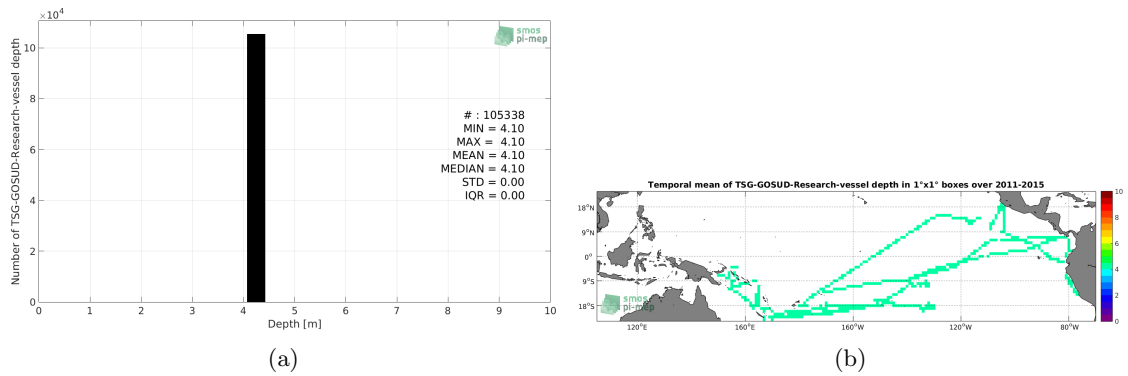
$\times 10^4$

smos pi-mep

Number of TSG-GOSUD-Research-vessel depth

10

8

6

4

2

0

0 1 2 3 4 5 6 7 8 9 10

Depth [m]

# : 105338
MIN = 4.10
MAX = 4.10
MEAN = 4.10
MEDIAN = 4.10
STD = 0.00
IQR = 0.00

(a)

Temporal mean of TSG-GOSUD-Research-vessel depth in 1°x1° boxes over 2011-2015

18°N
9°N
0°
9°S
18°S

120°E 160°E 160°W 120°W 80°W

smos pi-mep

10
8
6
4
2
0

(b)